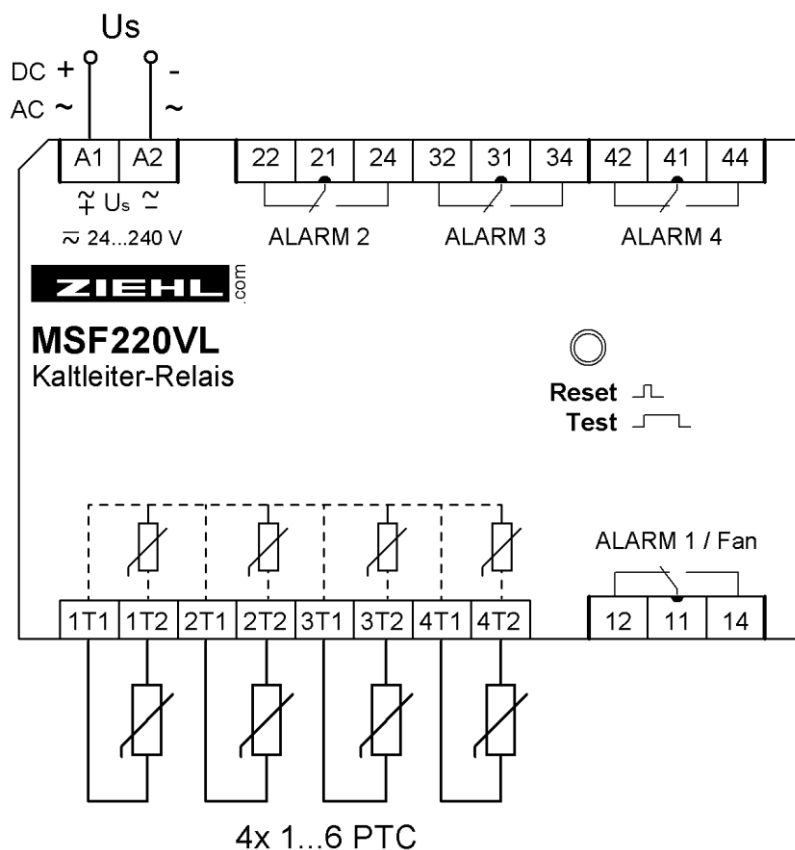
Us

DC +
AC ~

-
~

A1 A2

$\mp$ Us $\simeq$

$\eqsim$ 24...240 V

22 21 24 32 31 34 42 41 44

ALARM 2 ALARM 3 ALARM 4

ZIEHL .com

MSF220VL
Kaltleiter-Relais

Reset
Test

ALARM 1 / Fan

1T1 1T2 2T1 2T2 3T1 3T2 4T1 4T2

12 11 14

4x 1...6 PTC